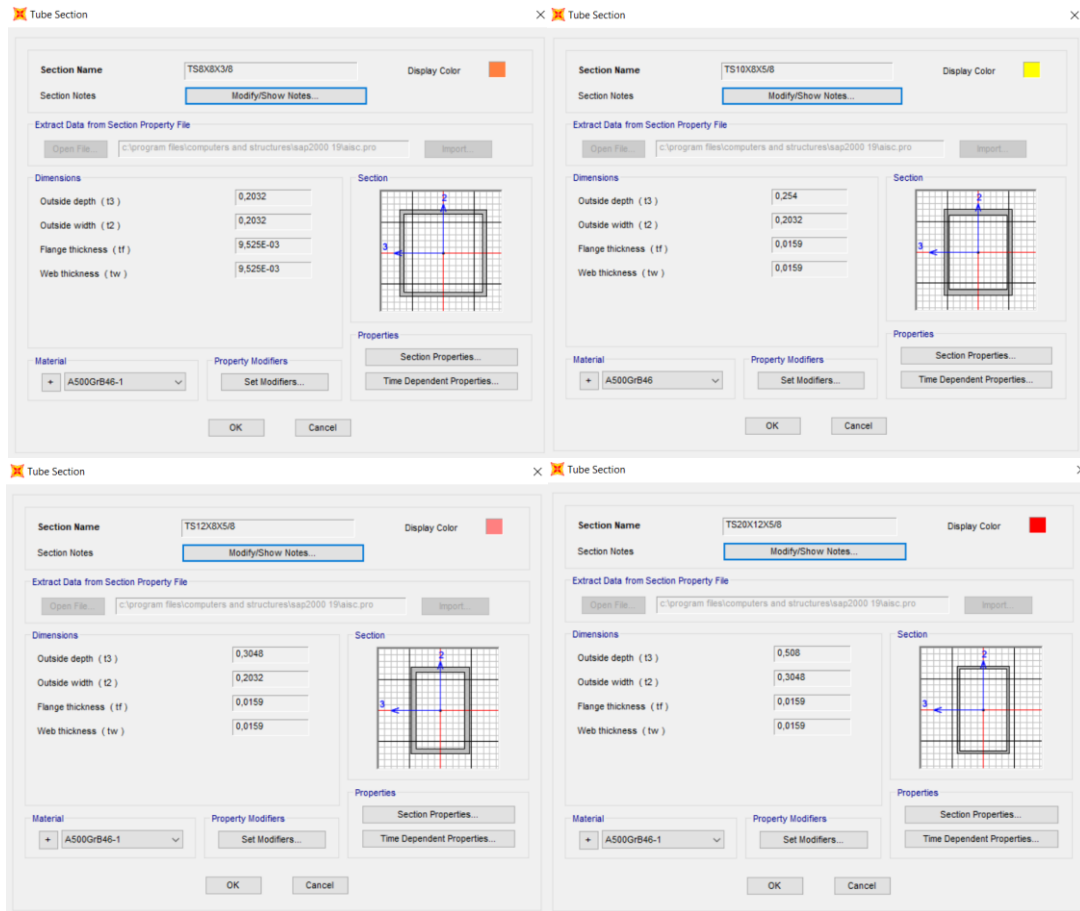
Tube Section

Section Name TS8X8X3/8
Display Color
Section Notes Modify/Show Notes...

Extract Data from Section Property File
Open File... c:\program files\computers and structures\sap2000 19\aisc.pro Import...

Dimensions
Outside depth ( t3 ) 0,2032
Outside width ( t2 ) 0,2032
Flange thickness ( tf ) 9,525E-03
Web thickness ( tw ) 9,525E-03

Section
2
3

Properties
Section Properties...
Time Dependent Properties...

Material
+ A500GrB46-1

Property Modifiers
Set Modifiers...

OK Cancel

Tube Section

Section Name TS10X8X5/8
Display Color
Section Notes Modify/Show Notes...

Extract Data from Section Property File
Open File... c:\program files\computers and structures\sap2000 19\aisc.pro Import...

Dimensions
Outside depth ( t3 ) 0,254
Outside width ( t2 ) 0,2032
Flange thickness ( tf ) 0,0159
Web thickness ( tw ) 0,0159

Section
2
3

Properties
Section Properties...
Time Dependent Properties...

Material
+ A500GrB46

Property Modifiers
Set Modifiers...

OK Cancel

Tube Section

Section Name TS12X8X5/8
Display Color
Section Notes Modify/Show Notes...

Extract Data from Section Property File
Open File... c:\program files\computers and structures\sap2000 19\aisc.pro Import...

Dimensions
Outside depth ( t3 ) 0,3048
Outside width ( t2 ) 0,2032
Flange thickness ( tf ) 0,0159
Web thickness ( tw ) 0,0159

Section
2
3

Properties
Section Properties...
Time Dependent Properties...

Material
+ A500GrB46-1

Property Modifiers
Set Modifiers...

OK Cancel

Tube Section

Section Name TS20X12X5/8
Display Color
Section Notes Modify/Show Notes...

Extract Data from Section Property File
Open File... c:\program files\computers and structures\sap2000 19\aisc.pro Import...

Dimensions
Outside depth ( t3 ) 0,508
Outside width ( t2 ) 0,3048
Flange thickness ( tf ) 0,0159
Web thickness ( tw ) 0,0159

Section
2
3

Properties
Section Properties...
Time Dependent Properties...

Material
+ A500GrB46-1

Property Modifiers
Set Modifiers...

OK Cancel